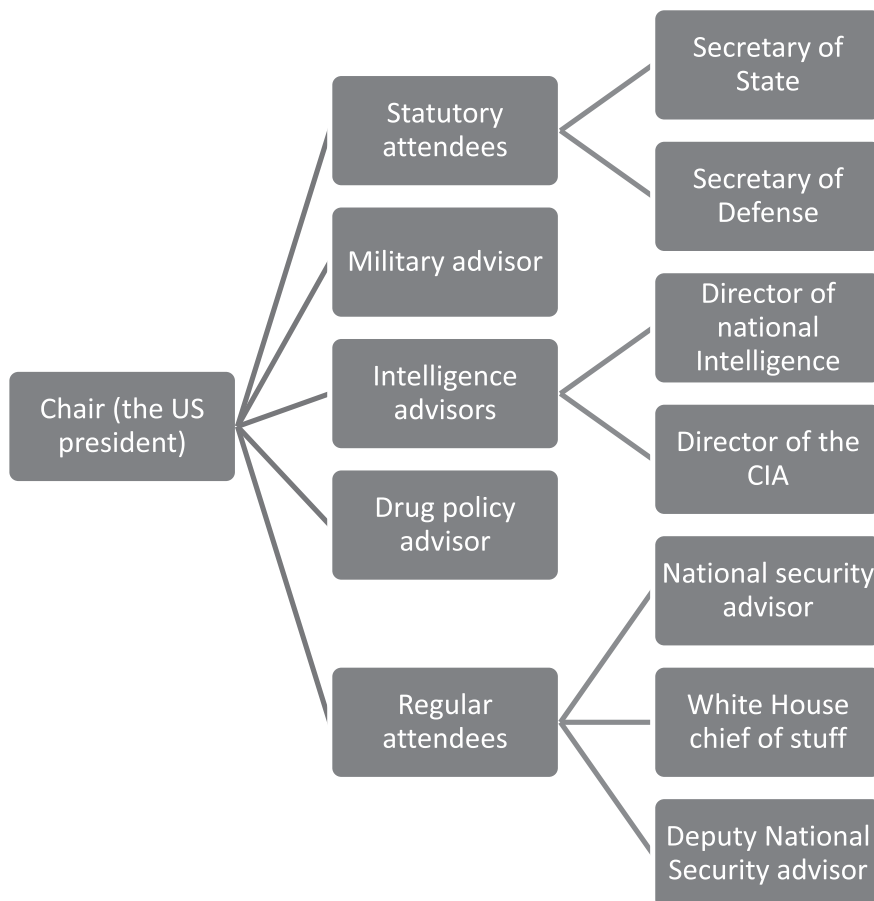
Chair (the US president)

Statutory attendees

Secretary of State

Secretary of Defense

Military advisor

Intelligence advisors

Director of national Intelligence

Director of the CIA

Drug policy advisor

Regular attendees

National security advisor

White House chief of stuff

Deputy National Security advisor